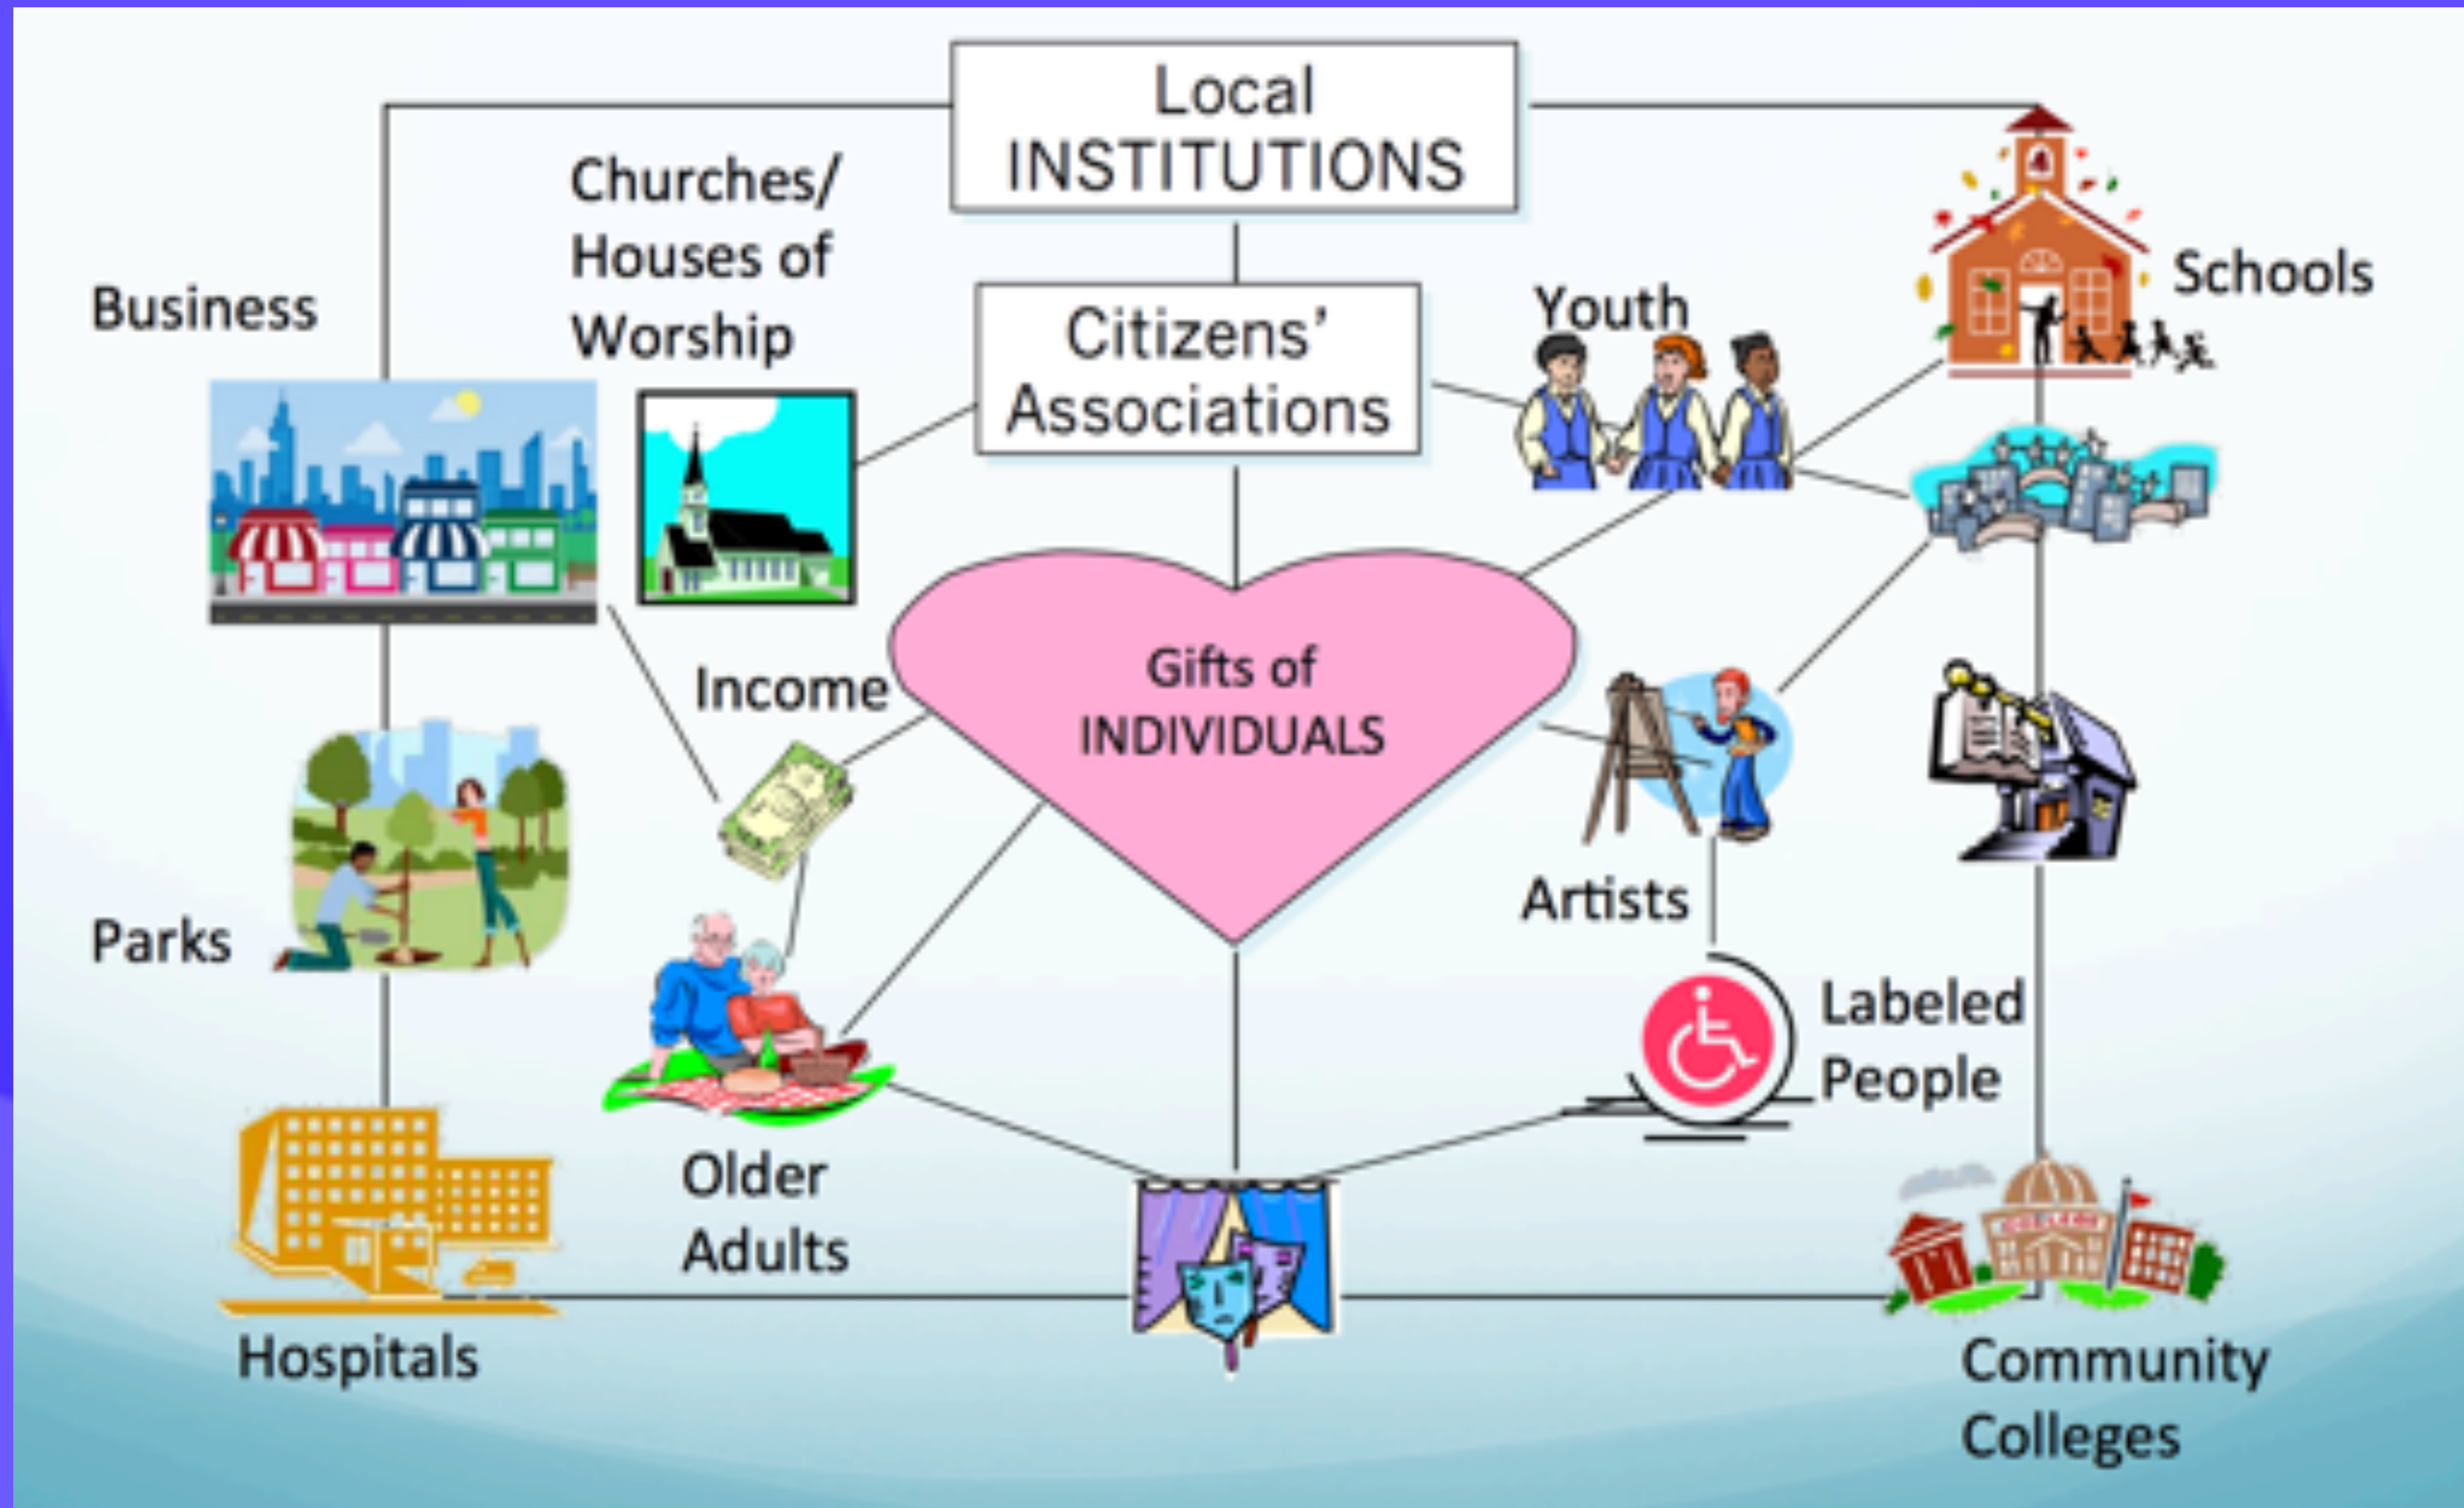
Local INSTITUTIONS

Business

Churches/ Houses of Worship

Citizens' Associations

Youth

Schools

Gifts of INDIVIDUALS

Income

Artists

Parks

Labeled People

Older Adults

Hospitals

Community Colleges